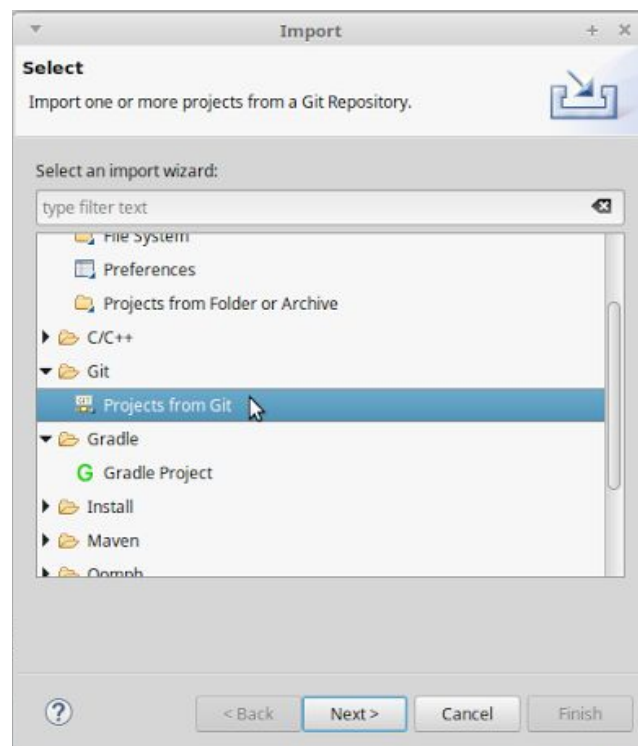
Import

Select

Import one or more projects from a Git Repository.

Select an import wizard:

type filter text

File System

Preferences

Projects from Folder or Archive

C/C++

Git

Projects from Git

Gradle

G Gradle Project

Install

Maven

Oomph

?

< Back

Next >

Cancel

Finish